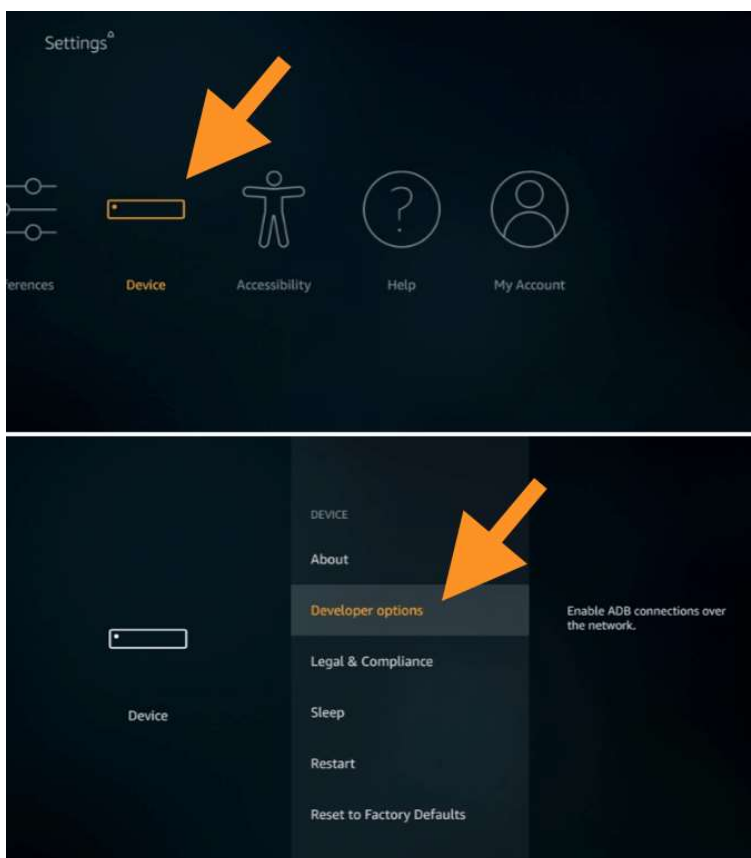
Settings

erences

Device

Accessibility

Help

My Account

Device

DEVICE

About

Developer options

Legal & Compliance

Sleep

Restart

Reset to Factory Defaults

Enable ADB connections over the network.